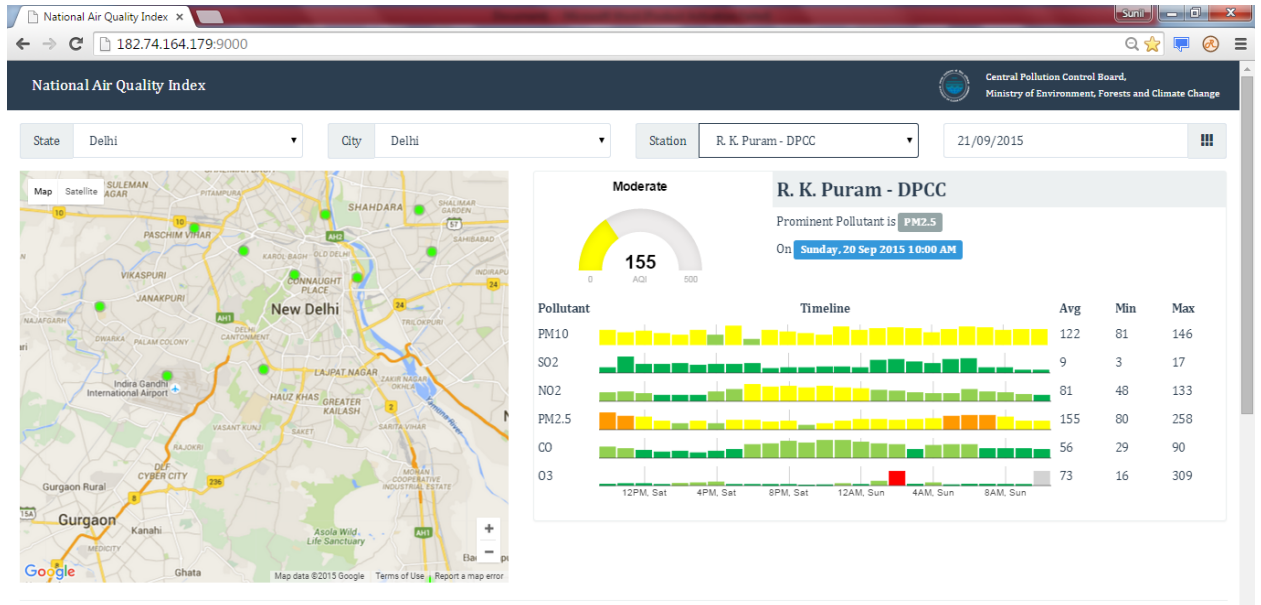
National Air Quality Index ×

Sunil

182.74.164.179:9000

National Air Quality Index

Central Pollution Control Board, Ministry of Environment, Forests and Climate Change

State Delhi

City Delhi

Station R. K. Puram - DPCC

21/09/2015

Map Satellite

SULEMAN NAGAR
SHAHDARA
SHALIMAR GARDEN
PASCHIM VIHAR
SAHIBABAD
KAROL BAGH
OLD DELHI
VIKASPURI
CONNAUGHT PLACE
JANAKPURI
New Delhi
NAJAFGARH
TRILOKPURI
DWARKA
PALAM COLONY
DELHI CANTONMENT
Indira Gandhi International Airport
LAJPAT NAGAR
ZAKIR NAGAR
HAUZ KHAS
GREATER KAILASH
VASANT KUNJ
SARITA VIHAR
RAJOKRI
DLF CYBER CITY
Gurgaon Rural
NOIDA
Gurgaon
Kanahi
Asola Wild Life Sanctuary
Ghata
Google
Map data ©2015 Google Terms of Use Report a map error

Moderate

155
0 AQI 500

R. K. Puram - DPCC

Prominent Pollutant is PM2.5

On Sunday, 20 Sep 2015 10:00 AM

| Pollutant | Timeline | Avg | Min | Max |
|---|---|---|---|---|
| PM10 | | 122 | 81 | 146 |
| SO2 | | 9 | 3 | 17 |
| NO2 | | 81 | 48 | 133 |
| PM2.5 | | 155 | 80 | 258 |
| CO | | 56 | 29 | 90 |
| O3 | | 73 | 16 | 309 |

12PM, Sat 4PM, Sat 8PM, Sat 12AM, Sun 4AM, Sun 8AM, Sun